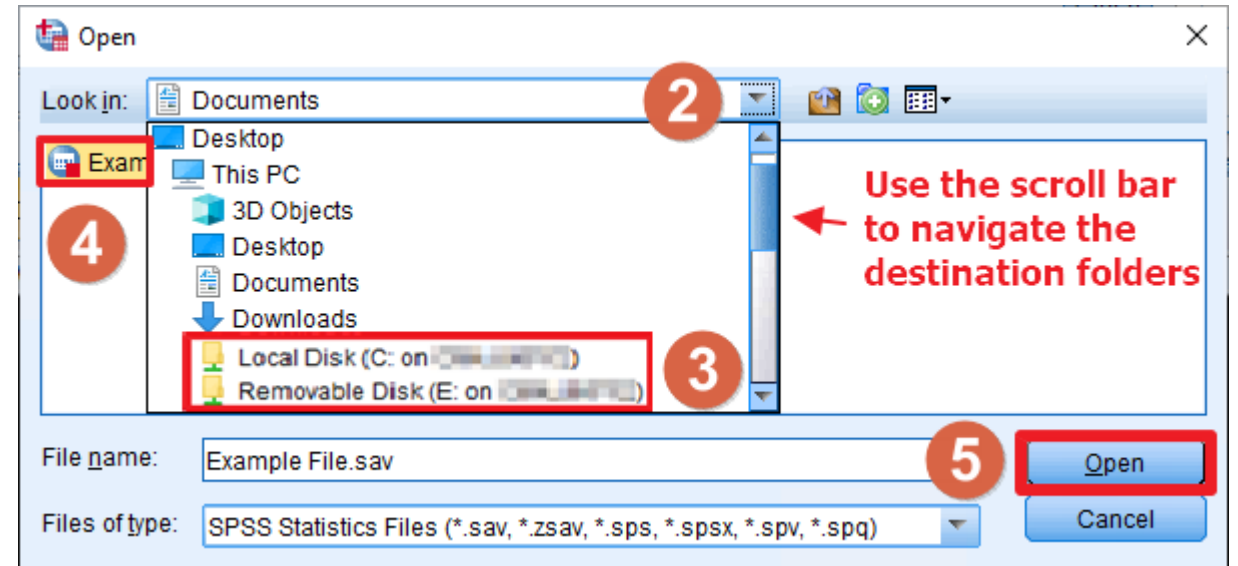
Open

Look in: Documents

2

Desktop
This PC
3D Objects
Desktop
Documents
Downloads
Local Disk (C: on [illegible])
Removable Disk (E: on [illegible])

3

Exam

4

Use the scroll bar to navigate the destination folders

File name: Example File.sav

5

Open

Files of type: SPSS Statistics Files (*.sav, *.zsav, *.sps, *.spsx, *.spv, *.spq)

Cancel